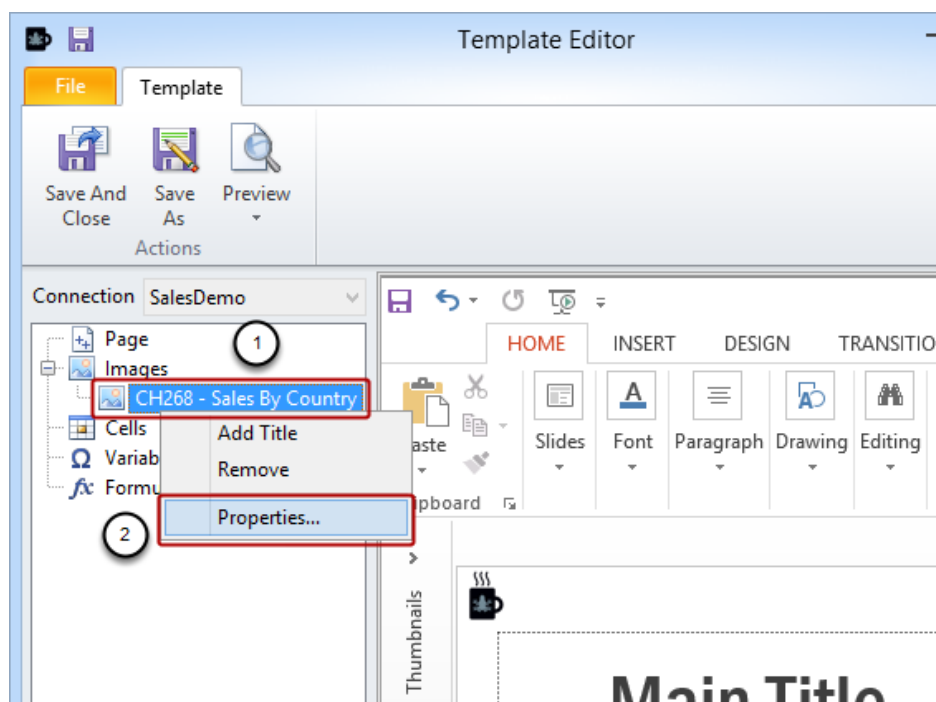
Template Editor

File Template

Save And Close Save As Preview

Actions

Connection SalesDemo

Page
Images
CH268 - Sales By Country
Cells
Variab
Formu

1

Add Title
Remove
Properties...

2

HOME INSERT DESIGN TRANSITIO

aste

pboard

Slides Font Paragraph Drawing Editing

Thumbnails

Main Title